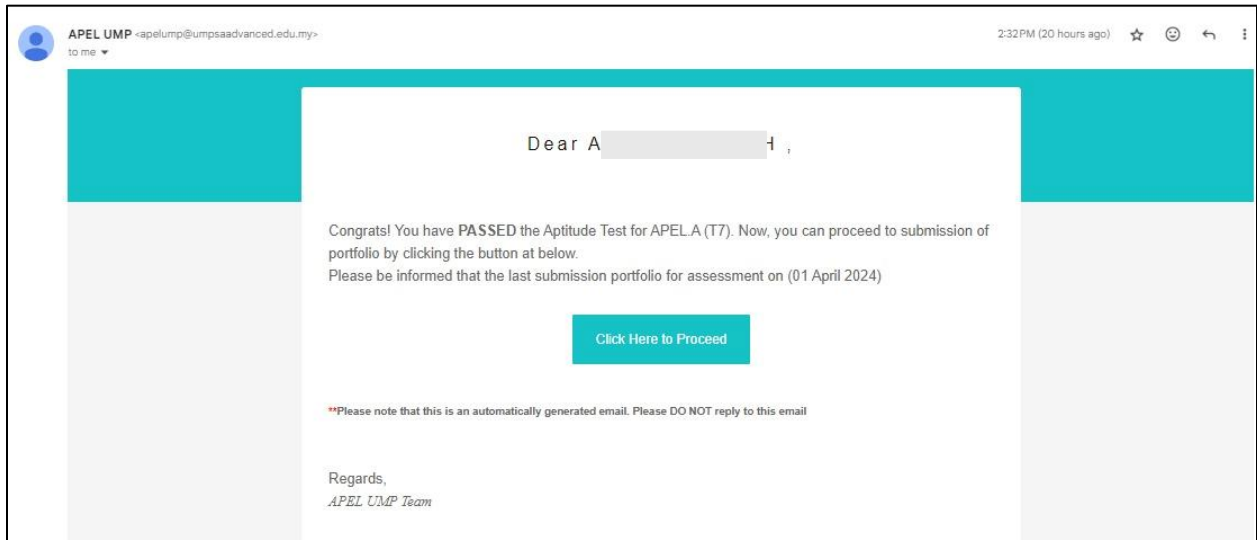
APEL UMP <apelump@umpsaadvanced.edu.my>
to me

2:32PM (20 hours ago)

Dear A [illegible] H ,

Congrats! You have **PASSED** the Aptitude Test for APEL.A (T7). Now, you can proceed to submission of portfolio by clicking the button at below.
Please be informed that the last submission portfolio for assessment on (01 April 2024)

Click Here to Proceed

**Please note that this is an automatically generated email. Please DO NOT reply to this email

Regards,
APEL UMP Team